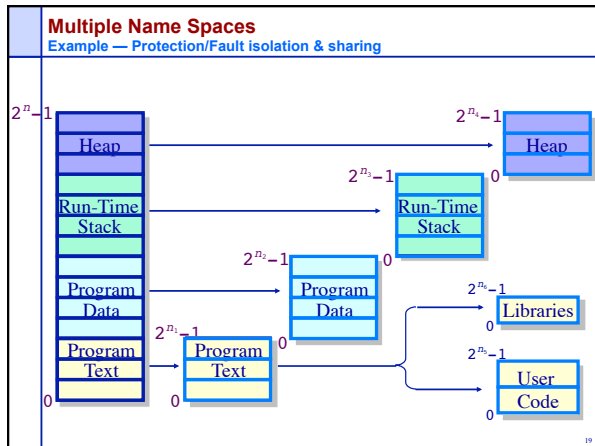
Multiple Name Spaces
Example — Protection/Fault isolation & sharing

$2^n-1$

Heap

Run-Time Stack

Program Data

Program Text

0

$2^{n_4}-1$

Heap

0

$2^{n_3}-1$

Run-Time Stack

0

$2^{n_2}-1$

Program Data

0

$2^{n_1}-1$

Program Text

0

$2^{n_6}-1$

Libraries

0

$2^{n_5}-1$

User Code

0

19